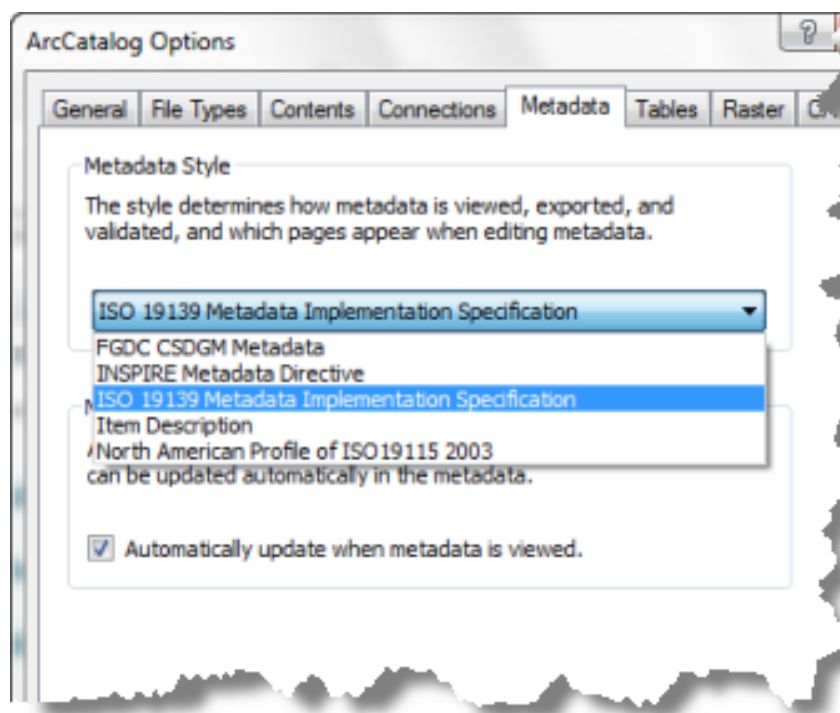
ArcCatalog Options

?

General | File Types | Contents | Connections | Metadata | Tables | Raster | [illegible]

Metadata Style

The style determines how metadata is viewed, exported, and validated, and which pages appear when editing metadata.

ISO 19139 Metadata Implementation Specification

FGDC CSDGM Metadata
INSPIRE Metadata Directive
ISO 19139 Metadata Implementation Specification
Item Description
North American Profile of ISO19115 2003

M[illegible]

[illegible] can be updated automatically in the metadata.

Automatically update when metadata is viewed.